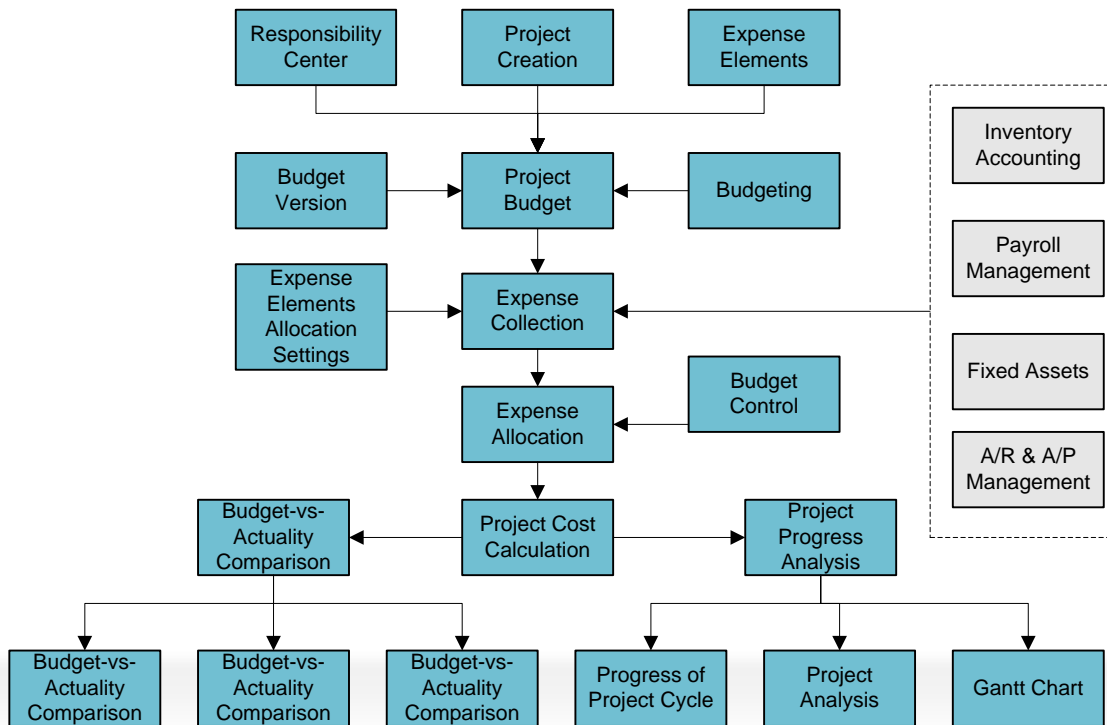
Responsibility Center

Project Creation

Expense Elements

Budget Version

Project Budget

Budgeting

Expense Elements Allocation Settings

Expense Collection

Budget Control

Expense Allocation

Budget-vs-Actuality Comparison

Project Cost Calculation

Project Progress Analysis

Budget-vs-Actuality Comparison

Budget-vs-Actuality Comparison

Budget-vs-Actuality Comparison

Progress of Project Cycle

Project Analysis

Gantt Chart

Inventory Accounting

Payroll Management

Fixed Assets

A/R & A/P Management